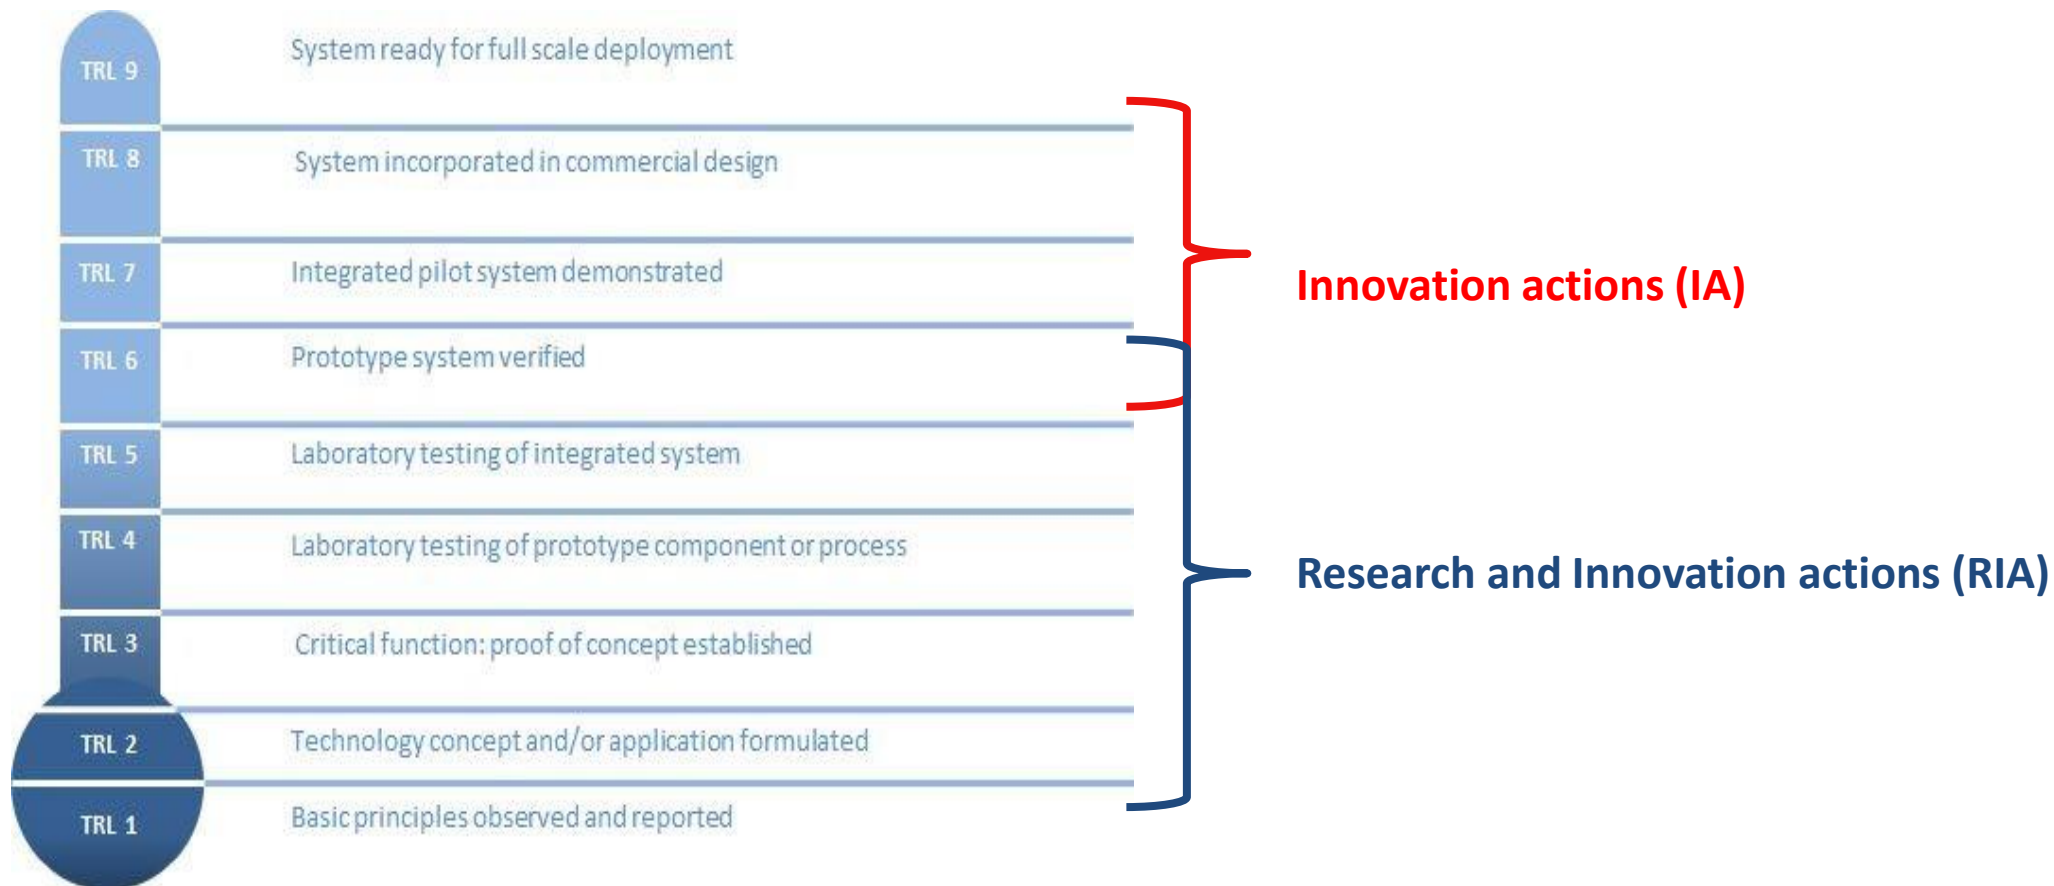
TRL 9 System ready for full scale deployment

TRL 8 System incorporated in commercial design

TRL 7 Integrated pilot system demonstrated

TRL 6 Prototype system verified

TRL 5 Laboratory testing of integrated system

TRL 4 Laboratory testing of prototype component or process

TRL 3 Critical function: proof of concept established

TRL 2 Technology concept and/or application formulated

TRL 1 Basic principles observed and reported

Innovation actions (IA)

Research and Innovation actions (RIA)